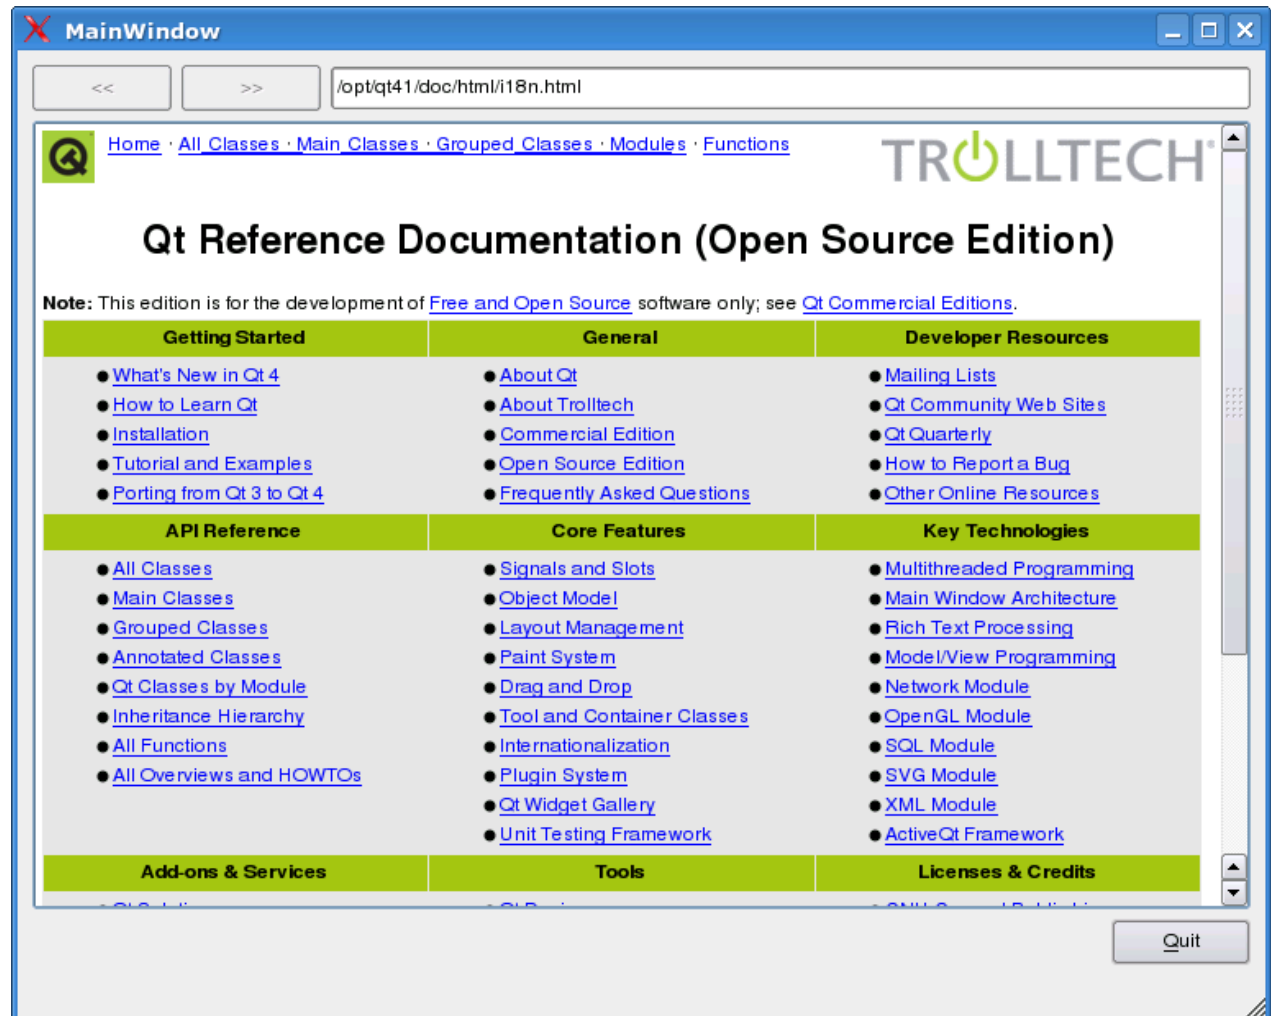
MainWindow

<<

>>

/opt/qt41/doc/html/i18n.html

Home · All Classes · Main Classes · Grouped Classes · Modules · Functions

TROLLTECH

Qt Reference Documentation (Open Source Edition)

**Note:** This edition is for the development of Free and Open Source software only; see Qt Commercial Editions.

| Getting Started | General | Developer Resources |
|---|---|---|
| What's New in Qt 4<br>How to Learn Qt<br>Installation<br>Tutorial and Examples<br>Porting from Qt 3 to Qt 4 | About Qt<br>About Trolltech<br>Commercial Edition<br>Open Source Edition<br>Frequently Asked Questions | Mailing Lists<br>Qt Community Web Sites<br>Qt Quarterly<br>How to Report a Bug<br>Other Online Resources |
| **API Reference** | **Core Features** | **Key Technologies** |
| All Classes<br>Main Classes<br>Grouped Classes<br>Annotated Classes<br>Qt Classes by Module<br>Inheritance Hierarchy<br>All Functions<br>All Overviews and HOWTOs | Signals and Slots<br>Object Model<br>Layout Management<br>Paint System<br>Drag and Drop<br>Tool and Container Classes<br>Internationalization<br>Plugin System<br>Qt Widget Gallery<br>Unit Testing Framework | Multithreaded Programming<br>Main Window Architecture<br>Rich Text Processing<br>Model/View Programming<br>Network Module<br>OpenGL Module<br>SQL Module<br>SVG Module<br>XML Module<br>ActiveQt Framework |
| **Add-ons & Services** | **Tools** | **Licenses & Credits** |

Quit